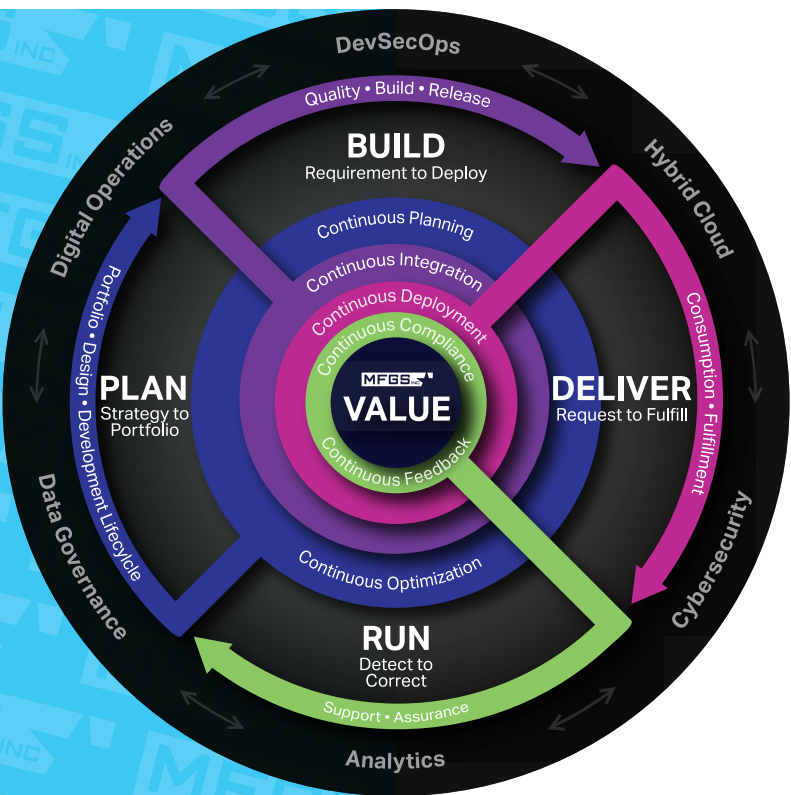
DevSecOps

Quality • Build • Release

BUILD
Requirement to Deploy

Hybrid Cloud

Digital Operations

Continuous Planning

Continuous Integration

Continuous Deployment

Continuous Compliance

Portfolio • Design • Development Lifecycle

PLAN
Strategy to Portfolio

MFGS INC
VALUE

DELIVER
Request to Fulfill

Consumption • Fulfillment

Continuous Feedback

Data Governance

Cybersecurity

Continuous Optimization

RUN
Detect to Correct

Support • Assurance

Analytics